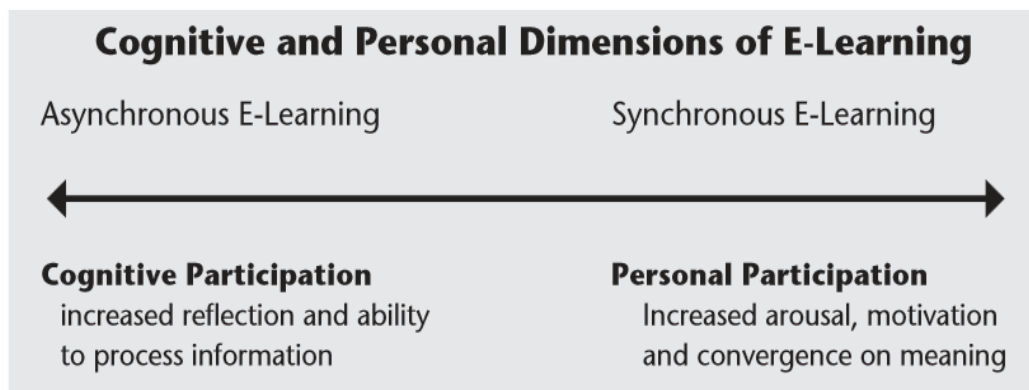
Cognitive and Personal Dimensions of E-Learning

Asynchronous E-Learning

Synchronous E-Learning

Cognitive Participation
increased reflection and ability to process information

Personal Participation
Increased arousal, motivation and convergence on meaning